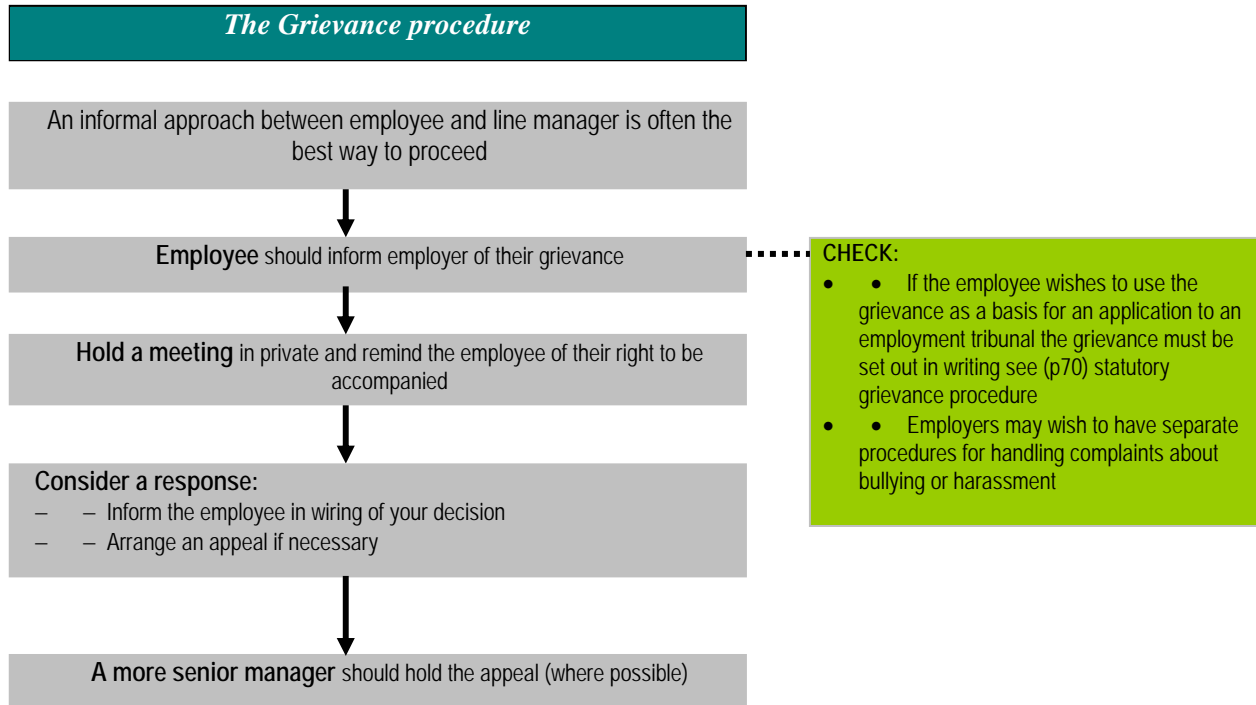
The Grievance procedure

An informal approach between employee and line manager is often the best way to proceed

Employee should inform employer of their grievance

Hold a meeting in private and remind the employee of their right to be accompanied

Consider a response:
– – Inform the employee in wiring of your decision
– – Arrange an appeal if necessary

A more senior manager should hold the appeal (where possible)

CHECK:
• • If the employee wishes to use the grievance as a basis for an application to an employment tribunal the grievance must be set out in writing see (p70) statutory grievance procedure
• • Employers may wish to have separate procedures for handling complaints about bullying or harassment